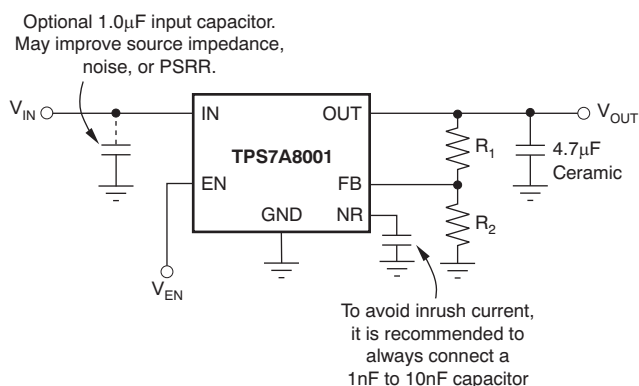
Optional 1.0μF input capacitor. May improve source impedance, noise, or PSRR.

$V_{IN}$

IN

OUT

$V_{OUT}$

TPS7A8001

$R_1$

4.7μF Ceramic

EN

FB

GND

NR

$R_2$

$V_{EN}$

To avoid inrush current, it is recommended to always connect a 1nF to 10nF capacitor